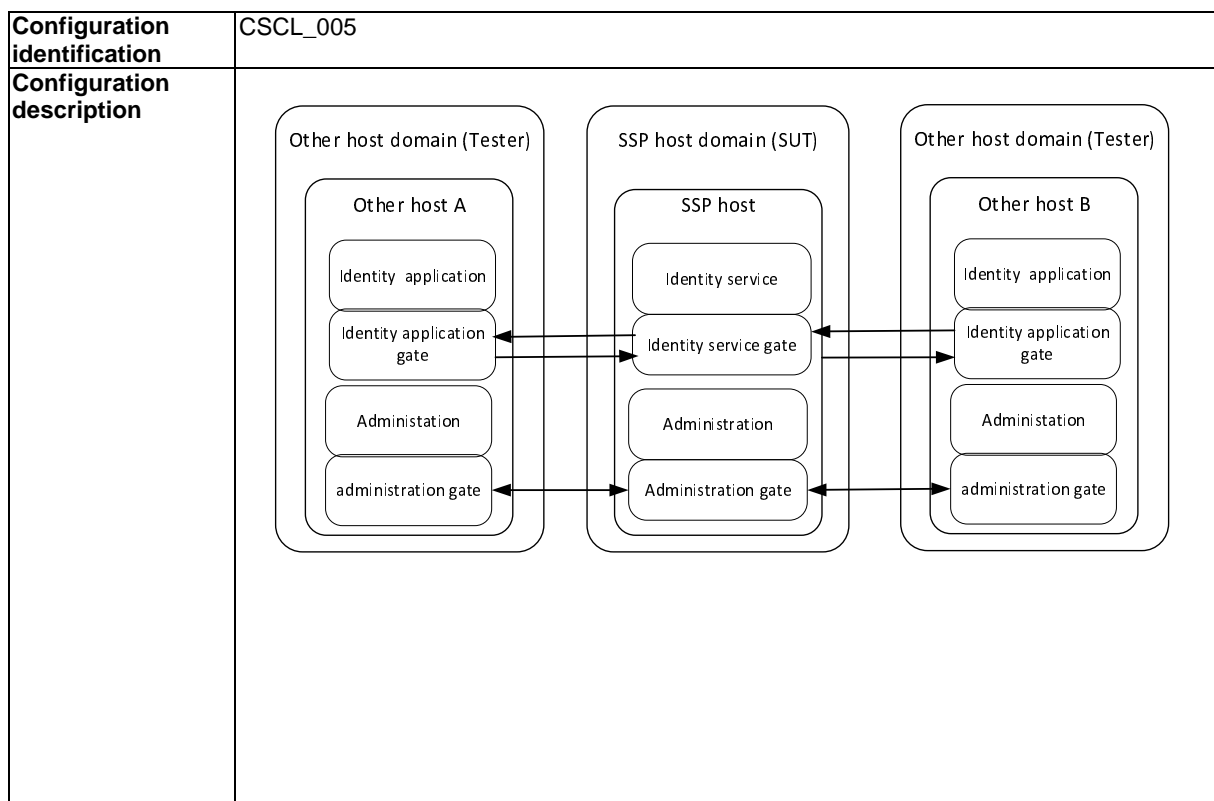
| Configuration identification | CSCL_005 |
|---|---|
| Configuration description | Other host domain (Tester) Other host A Identity application Identity application gate Administation administration gate SSP host domain (SUT) SSP host Identity service Identity service gate Administration Administration gate Other host domain (Tester) Other host B Identity application Identity application gate Administation administration gate |